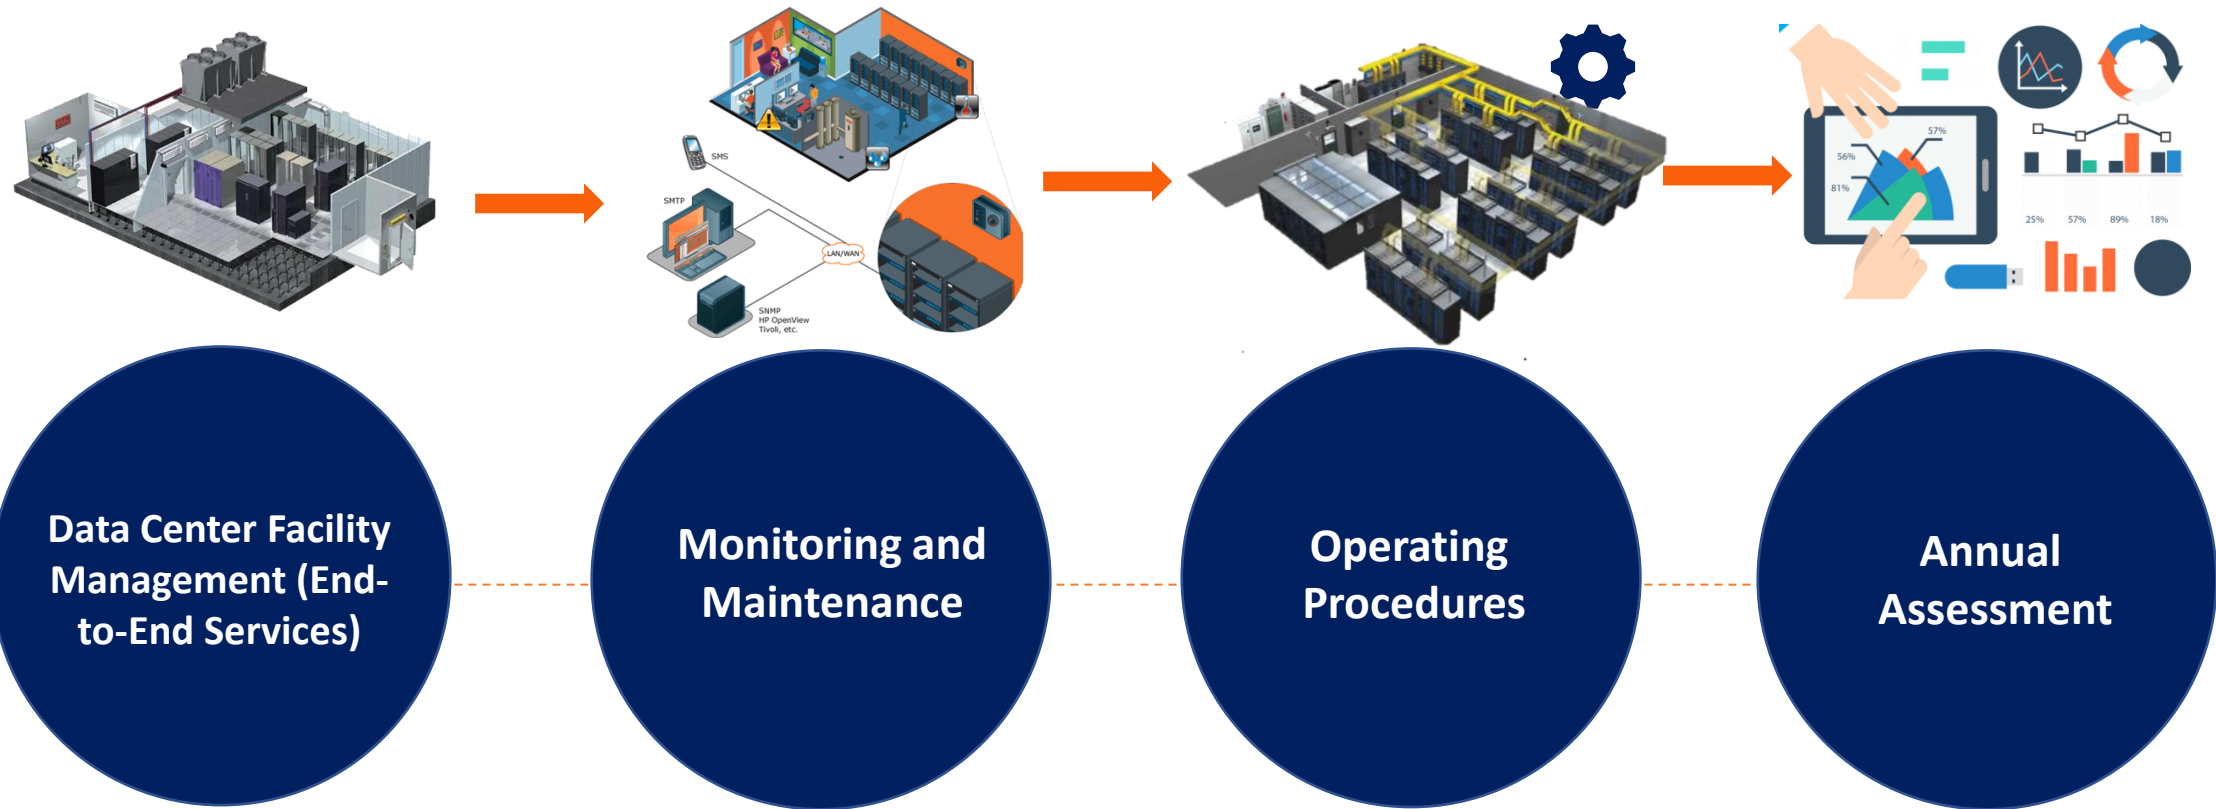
SMS

SMTP

LAN/WAN

SNMP
HP OpenView
Tivoli, etc.

57%

56%

81%

25%

57%

89%

18%

Data Center Facility Management (End-to-End Services)

Monitoring and Maintenance

Operating Procedures

Annual Assessment